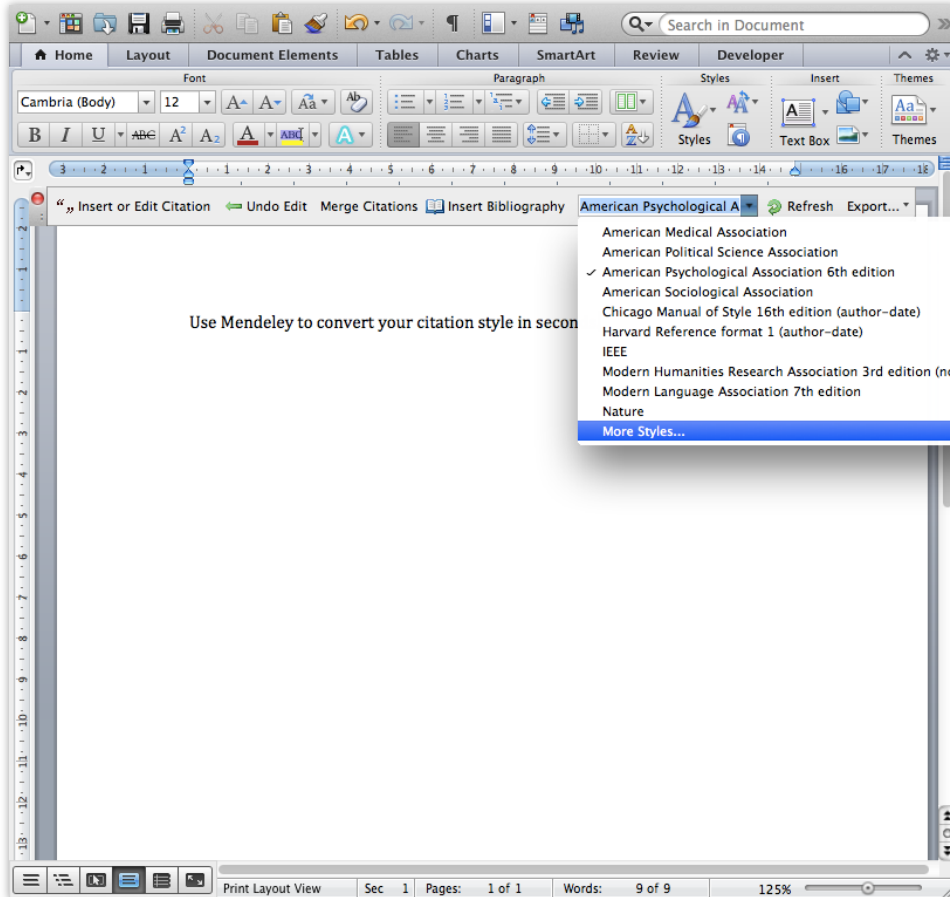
Search in Document

Home | Layout | Document Elements | Tables | Charts | SmartArt | Review | Developer

Font | Paragraph | Styles | Insert | Themes

Cambria (Body) | 12

Styles | Text Box | Themes

Insert or Edit Citation | Undo Edit | Merge Citations | Insert Bibliography | American Psychological A | Refresh | Export...

American Medical Association
American Political Science Association
✓ American Psychological Association 6th edition
American Sociological Association
Chicago Manual of Style 16th edition (author-date)
Harvard Reference format 1 (author-date)
IEEE
Modern Humanities Research Association 3rd edition (n
Modern Language Association 7th edition
Nature
More Styles...

Use Mendeley to convert your citation style in secon

Print Layout View | Sec 1 | Pages: 1 of 1 | Words: 9 of 9 | 125%